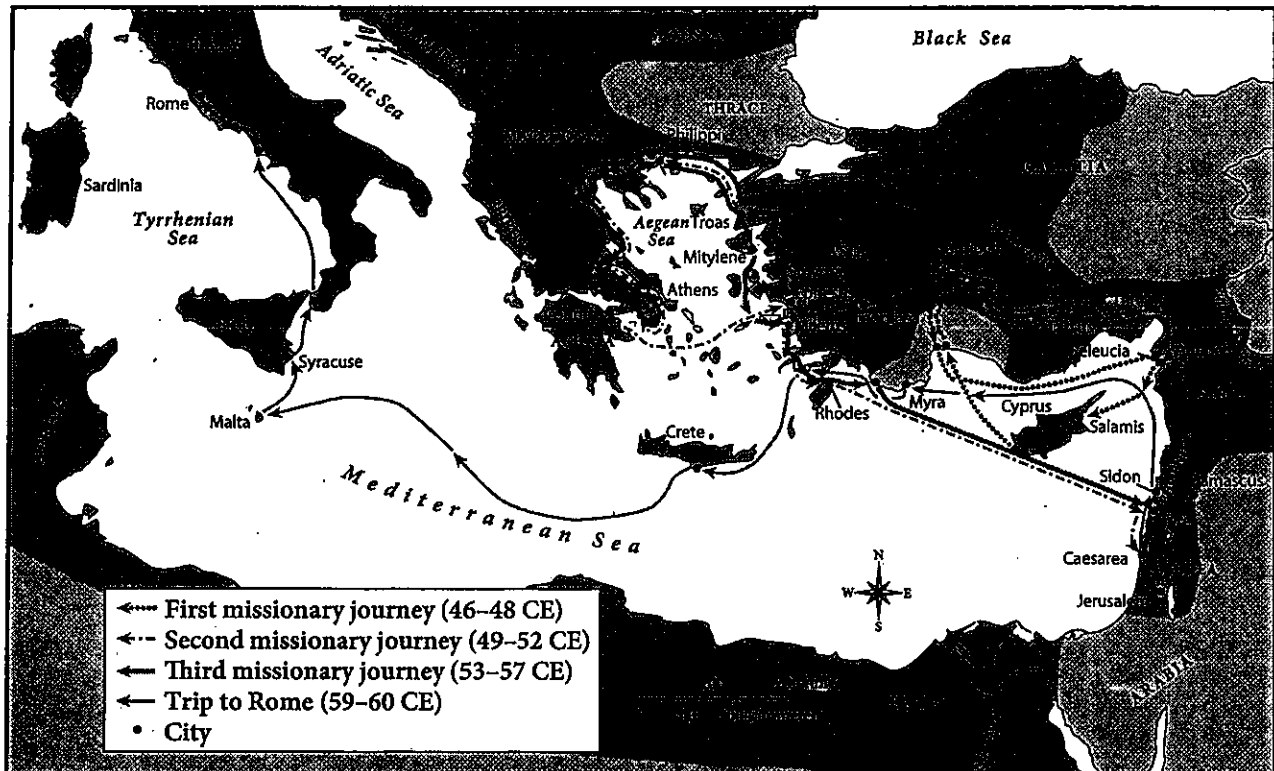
Black Sea

Adriatic Sea

THRACE

Philippi

Rome

Sardinia

Tyrrhenian Sea

Aegean Sea

Troas

Mitylene

Athens

Seleucia

Cyprus

Myra

Salamis

Rhodes

Syracuse

Malta

Crete

Sidon

Damascus

Caesarea

Jerusalem

Mediterranean Sea

N
W
E
S

First missionary journey (46–48 CE)
Second missionary journey (49–52 CE)
Third missionary journey (53–57 CE)
Trip to Rome (59–60 CE)
City